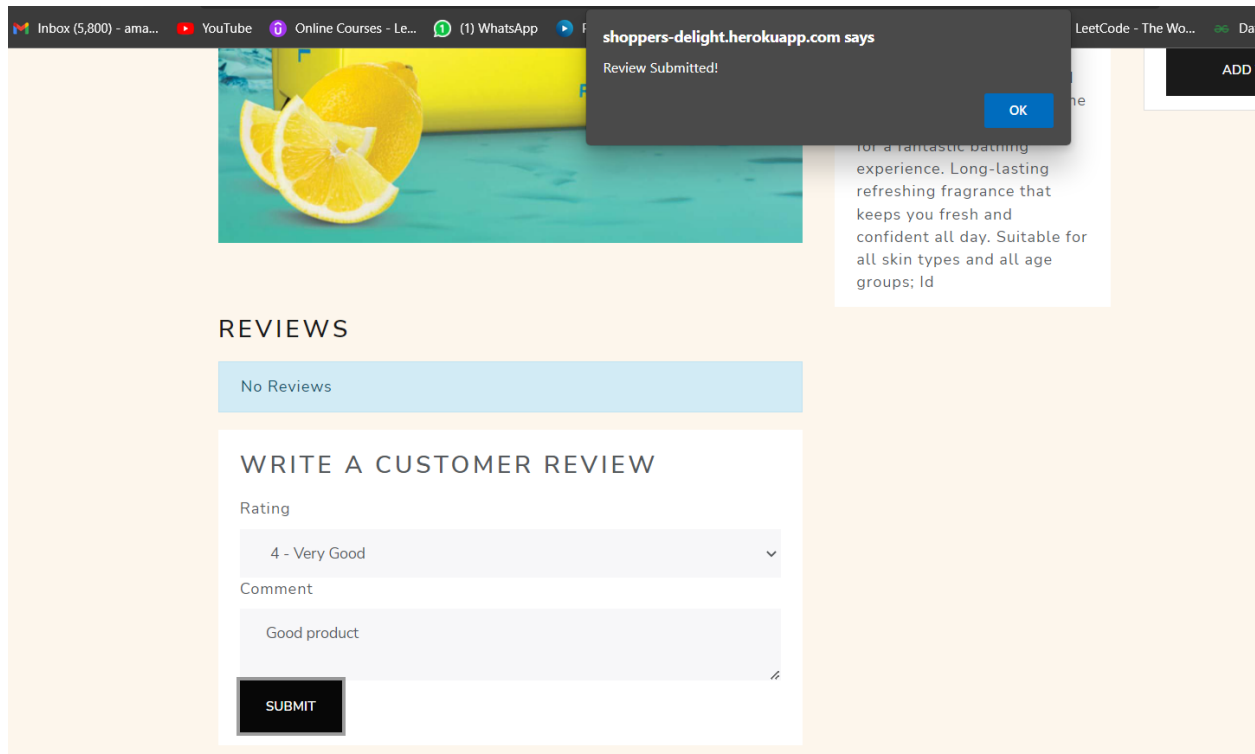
Inbox (5,800) - ama... YouTube Online Courses - Le... (1) WhatsApp F LeetCode - The Wo... Da

shoppers-delight.herokuapp.com says

Review Submitted!

OK

ADD

he

for a fantastic bathing experience. Long-lasting refreshing fragrance that keeps you fresh and confident all day. Suitable for all skin types and all age groups; ld

REVIEWS

No Reviews

WRITE A CUSTOMER REVIEW

Rating

4 - Very Good

Comment

Good product

SUBMIT